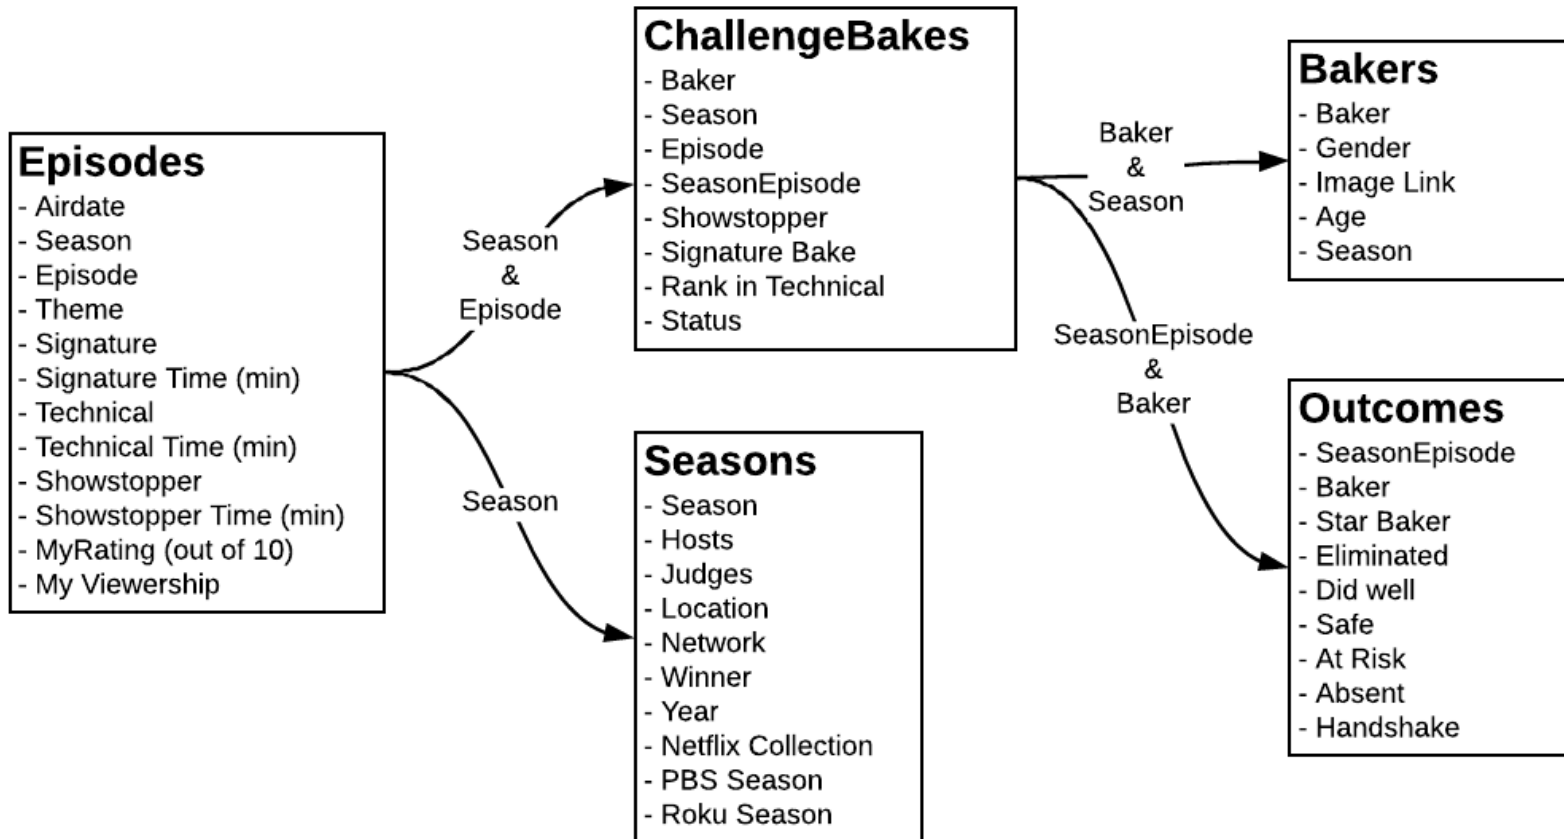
**Episodes**
- Airdate
- Season
- Episode
- Theme
- Signature
- Signature Time (min)
- Technical
- Technical Time (min)
- Showstopper
- Showstopper Time (min)
- MyRating (out of 10)
- My Viewership

Season
&
Episode

Season

**ChallengeBakes**
- Baker
- Season
- Episode
- SeasonEpisode
- Showstopper
- Signature Bake
- Rank in Technical
- Status

**Seasons**
- Season
- Hosts
- Judges
- Location
- Network
- Winner
- Year
- Netflix Collection
- PBS Season
- Roku Season

Baker
&
Season

SeasonEpisode
&
Baker

**Bakers**
- Baker
- Gender
- Image Link
- Age
- Season

**Outcomes**
- SeasonEpisode
- Baker
- Star Baker
- Eliminated
- Did well
- Safe
- At Risk
- Absent
- Handshake